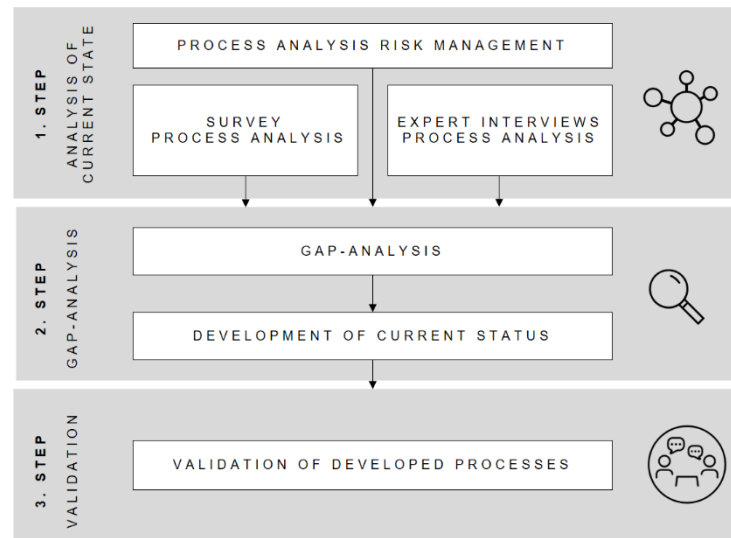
1. STEP
ANALYSIS OF CURRENT STATE

PROCESS ANALYSIS RISK MANAGEMENT

SURVEY
PROCESS ANALYSIS

EXPERT INTERVIEWS
PROCESS ANALYSIS

2. STEP
GAP-ANALYSIS

GAP-ANALYSIS

DEVELOPMENT OF CURRENT STATUS

3. STEP
VALIDATION

VALIDATION OF DEVELOPED PROCESSES